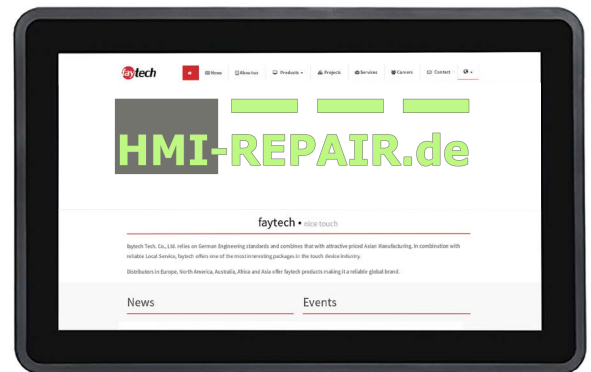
faytech

News About us Products Projects Services Careers Contact

HMI-REPAIR.de

faytech • nice touch

faytech Tech. Co., Ltd. relies on German Engineering standards and combines that with attractive priced Asian Manufacturing. In combination with reliable Local Service, faytech offers one of the most interesting packages in the touch device industry.

Distributors in Europe, North America, Australia, Africa and Asia offer faytech products making it a reliable global brand.

News

Events